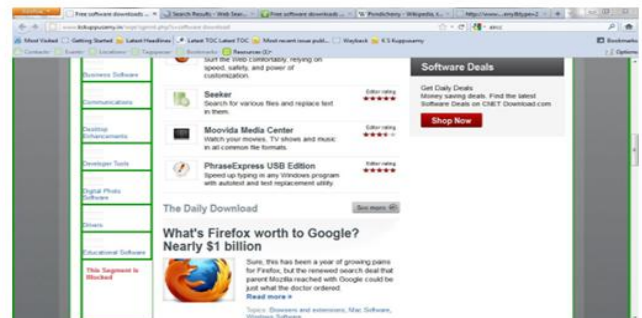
Free software downloads | Search Results - Web Sear... | Free software downloads | Pondicherry - Wikipedia | https://www.....

Most Visited | Getting Started | Latest Headlines | Latest TOC Latest TOC | Most recent issue publi... | Wayback | K S Kuppusamy

Bookmarks

Options

Surf the Web comfortably, relying on speed, safety, and power of customization.

Business Software

Communications

Desktop Enhancements

Developer Tools

Digital Photo Software

Drivers

Educational Software

This Segment is Blocked

Seeker
Search for various files and replace text in them.

Editor rating

Moovida Media Center
Watch your movies, TV shows and music: in all common file formats.

Editor rating

PhraseExpress USB Edition
Speed up typing in any Windows program with autotext and text replacement utility.

Editor rating

The Daily Download

See more

What's Firefox worth to Google? Nearly $1 billion

Sure, this has been a year of growing pains for Firefox, but the renewed search deal that parent Mozilla reached with Google could be just what the doctor ordered.

Read more »

Topics: Browsers and extensions, Mac Software, Windows Software

Software Deals

Get Daily Deals
Money saving deals. Find the latest Software Deals on CNET Download.com

Shop Now